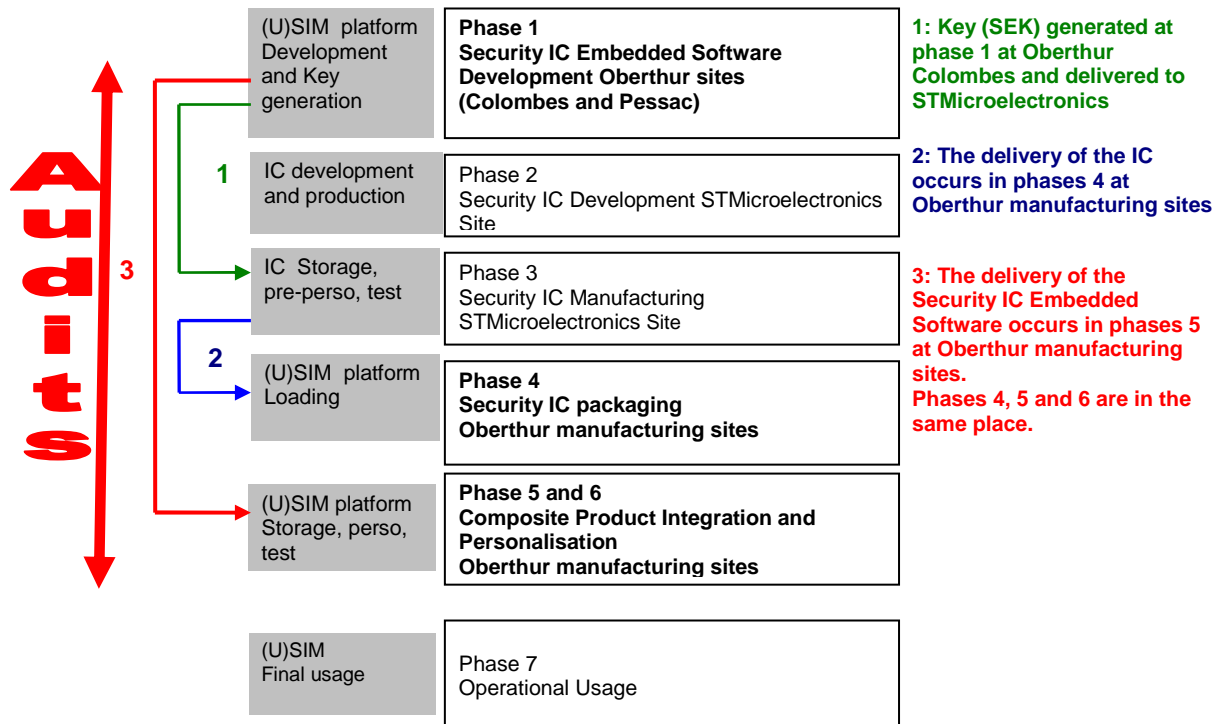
Audits

3

(U)SIM platform Development and Key generation

Phase 1
Security IC Embedded Software Development Oberthur sites (Colombes and Pessac)

1: Key (SEK) generated at phase 1 at Oberthur Colombes and delivered to STMicroelectronics

1

IC development and production

Phase 2
Security IC Development STMicroelectronics Site

2: The delivery of the IC occurs in phases 4 at Oberthur manufacturing sites

IC Storage, pre-perso, test

Phase 3
Security IC Manufacturing STMicroelectronics Site

3: The delivery of the Security IC Embedded Software occurs in phases 5 at Oberthur manufacturing sites.
Phases 4, 5 and 6 are in the same place.

2

(U)SIM platform Loading

Phase 4
Security IC packaging
Oberthur manufacturing sites

(U)SIM platform Storage, perso, test

Phase 5 and 6
Composite Product Integration and Personalisation
Oberthur manufacturing sites

(U)SIM
Final usage

Phase 7
Operational Usage